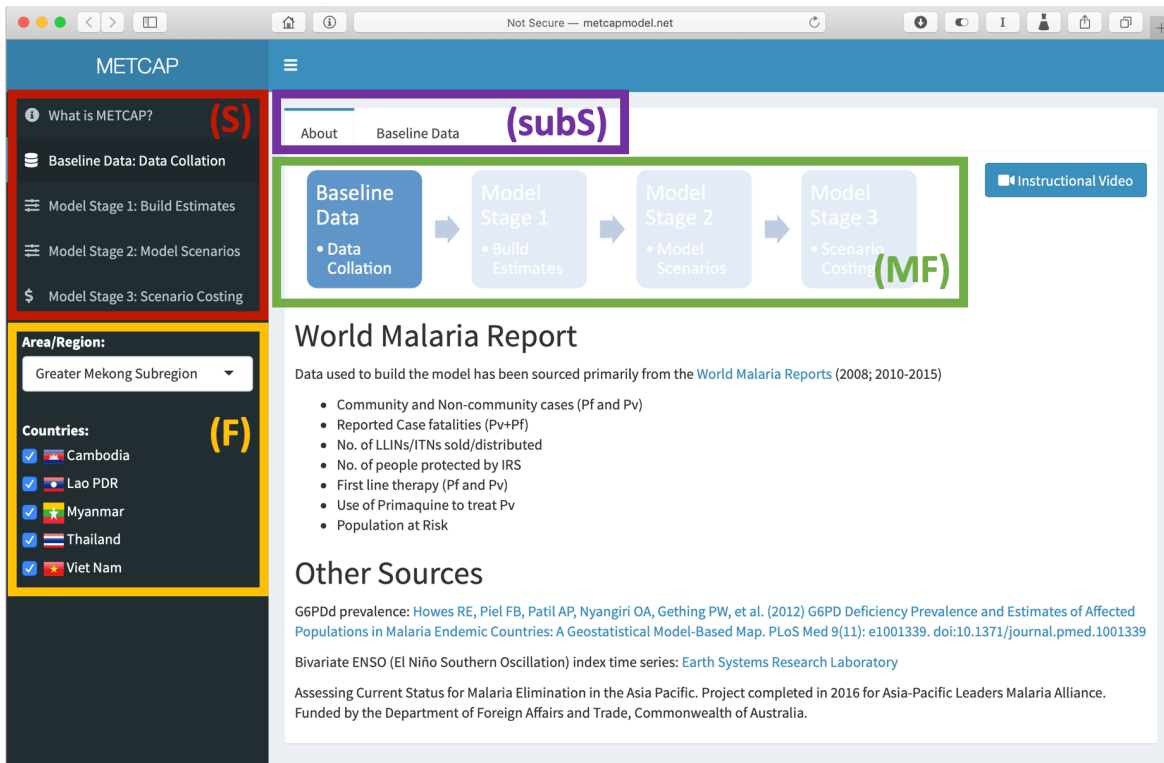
Not Secure — metcapmodel.net

METCAP

What is METCAP?
(S)
Baseline Data: Data Collation
Model Stage 1: Build Estimates
Model Stage 2: Model Scenarios
Model Stage 3: Scenario Costing

Area/Region:
Greater Mekong Subregion

Countries:
(F)
Cambodia
Lao PDR
Myanmar
Thailand
Viet Nam

About
Baseline Data
(subS)

Baseline Data
• Data Collation

Model Stage 1
• Build Estimates

Model Stage 2
• Model Scenarios

Model Stage 3
• Scenario Costing
(MF)

Instructional Video

World Malaria Report

Data used to build the model has been sourced primarily from the World Malaria Reports (2008; 2010-2015)

• Community and Non-community cases (Pf and Pv)
• Reported Case fatalities (Pv+Pf)
• No. of LLINs/ITNs sold/distributed
• No. of people protected by IRS
• First line therapy (Pf and Pv)
• Use of Primaquine to treat Pv
• Population at Risk

Other Sources

G6PDd prevalence: Howes RE, Piel FB, Patil AP, Nyangiri OA, Gething PW, et al. (2012) G6PD Deficiency Prevalence and Estimates of Affected Populations in Malaria Endemic Countries: A Geostatistical Model-Based Map. PLoS Med 9(11): e1001339. doi:10.1371/journal.pmed.1001339

Bivariate ENSO (El Niño Southern Oscillation) index time series: Earth Systems Research Laboratory

Assessing Current Status for Malaria Elimination in the Asia Pacific. Project completed in 2016 for Asia-Pacific Leaders Malaria Alliance. Funded by the Department of Foreign Affairs and Trade, Commonwealth of Australia.